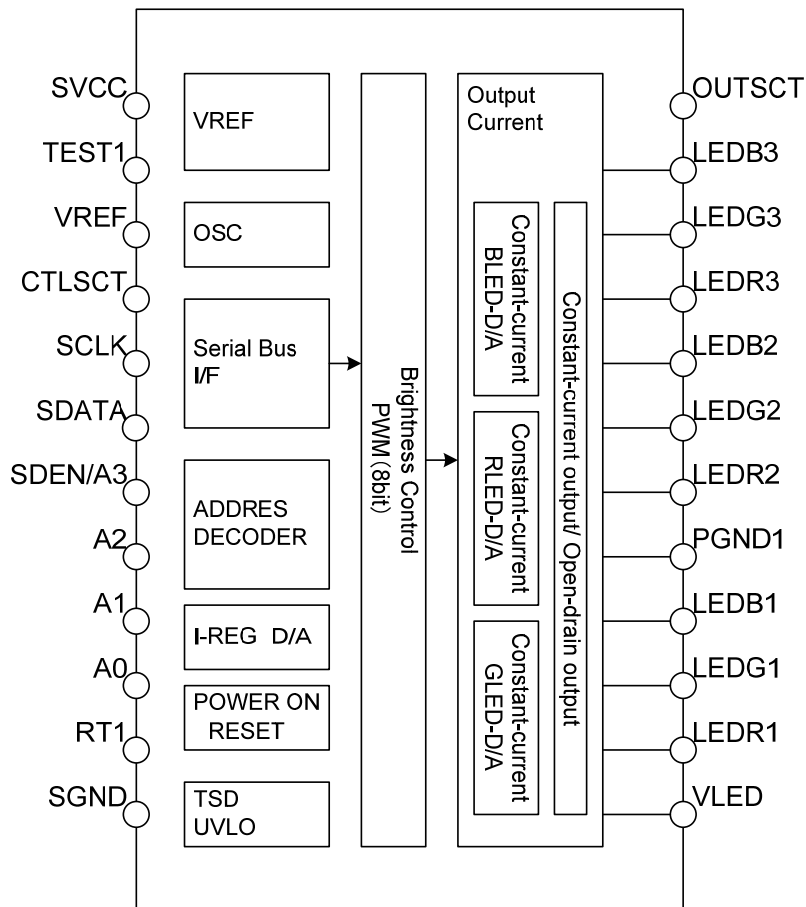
SVCC
TEST1
VREF
CTLSCT
SCLK
SDATA
SDEN/A3
A2
A1
A0
RT1
SGND

VREF
OSC
Serial Bus I/F
ADDRES DECODER
I-REG D/A
POWER ON RESET
TSD UVLO

Brightness Control PWM (8bit)

Output Current
Constant-current BLED-D/A
Constant-current RLED-D/A
Constant-current GLED-D/A
Constant-current output/ Open-drain output

OUTSCT
LEDB3
LEDG3
LEDR3
LEDB2
LEDG2
LEDR2
PGND1
LEDB1
LEDG1
LEDR1
VLED